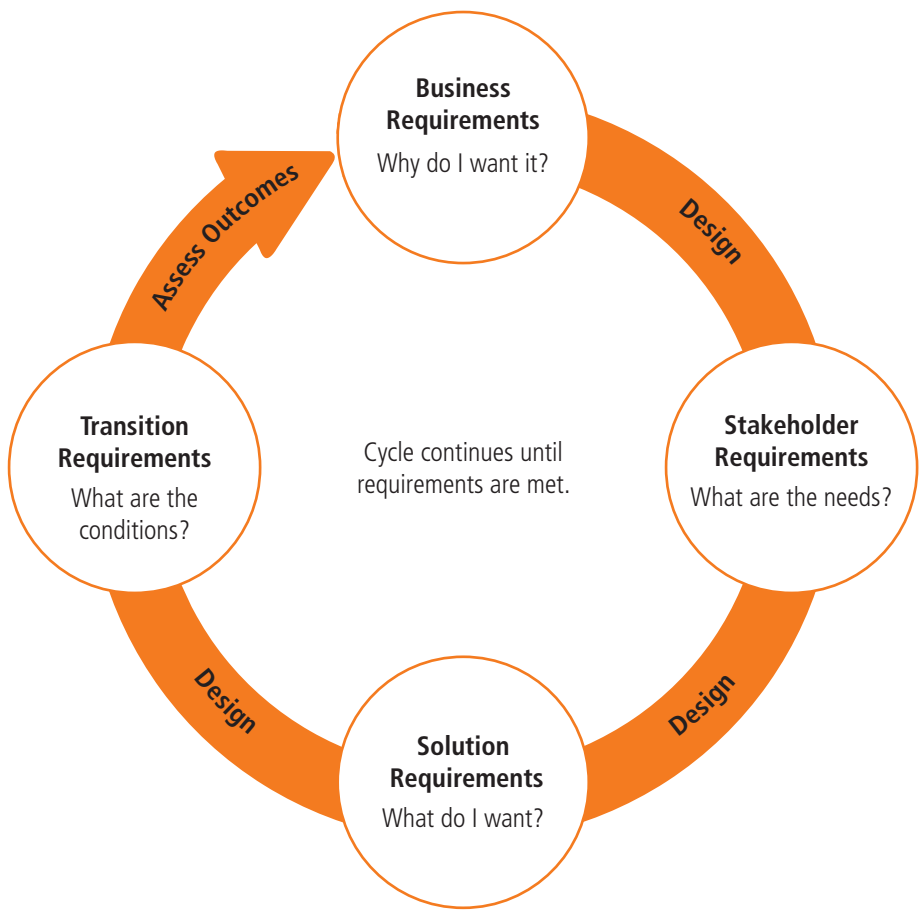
Business Requirements
Why do I want it?

Design

Stakeholder Requirements
What are the needs?

Design

Solution Requirements
What do I want?

Design

Transition Requirements
What are the conditions?

Assess Outcomes

Cycle continues until requirements are met.